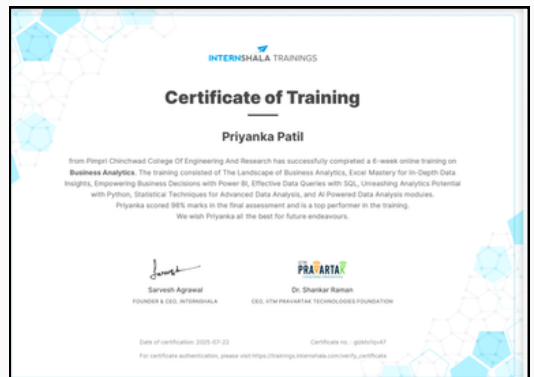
INTERNSHALA TRAININGS

Certificate of Training

Priyanka Patil

from Pimpri Chinchwad College Of Engineering And Research has successfully completed a 6-week online training on Business Analytics. The training consisted of The Landscape of Business Analytics, Excel Mastery for In-Depth Data Insights, Empowering Business Decisions with Power BI, Effective Data Queries with SQL, Unleashing Analytics Potential with Python, Statistical Techniques for Advanced Data Analysis, and AI Powered Data Analysis modules. Priyanka scored 96% marks in the final assessment and is a top performer in the training.
We wish Priyanka all the best for future endeavours.

Sarvesh Agrawal
FOUNDER & CEO, INTERNSHALA

PRAVARTAK

Dr. Shankar Raman
CEO, IITM PRAVARTAK TECHNOLOGIES FOUNDATION

Date of certification: 2025-07-22

Certificate no. : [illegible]

For certificate authentication, please visit https://trainings.internshala.com/verify_certificate